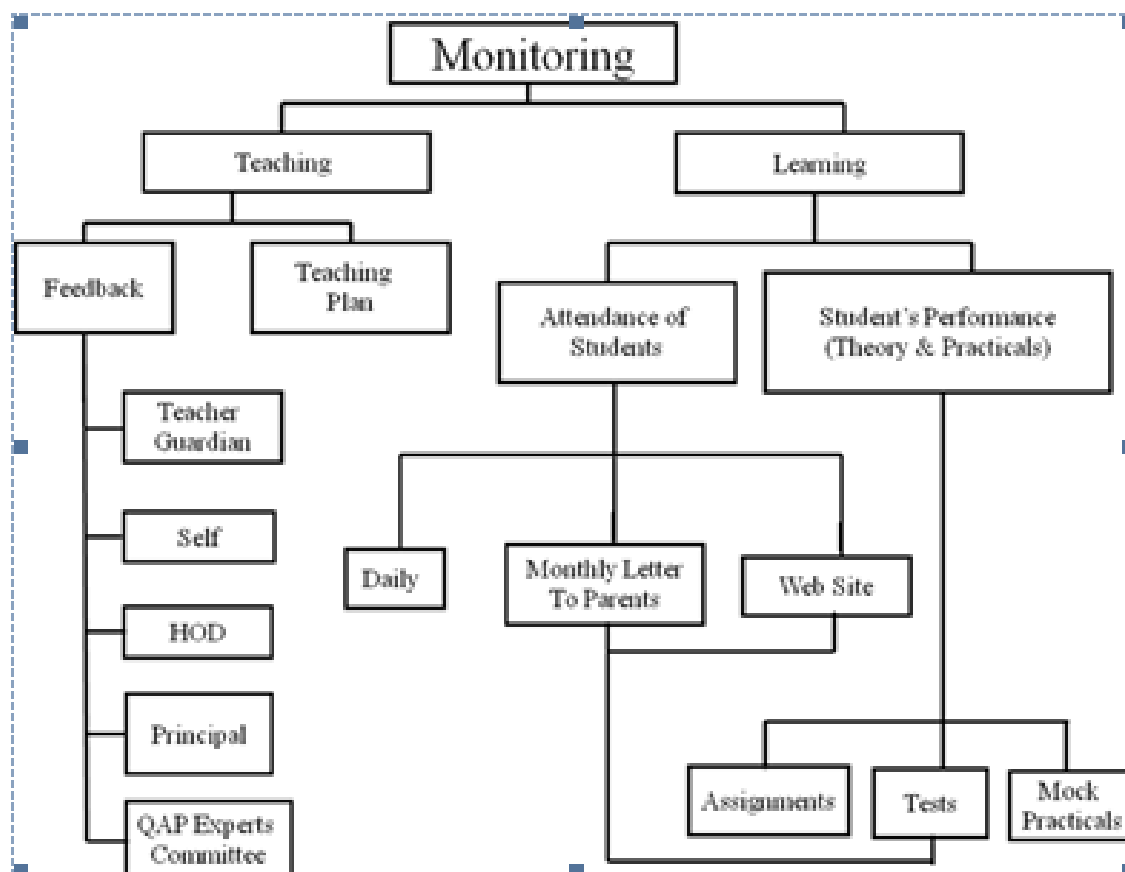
Monitoring

Teaching

Learning

Feedback

Teaching Plan

Attendance of Students

Student's Performance (Theory & Practicals)

Teacher Guardian

Self

HOD

Principal

QAP Experts Committee

Daily

Monthly Letter To Parents

Web Site

Assignments

Tests

Mock Practicals